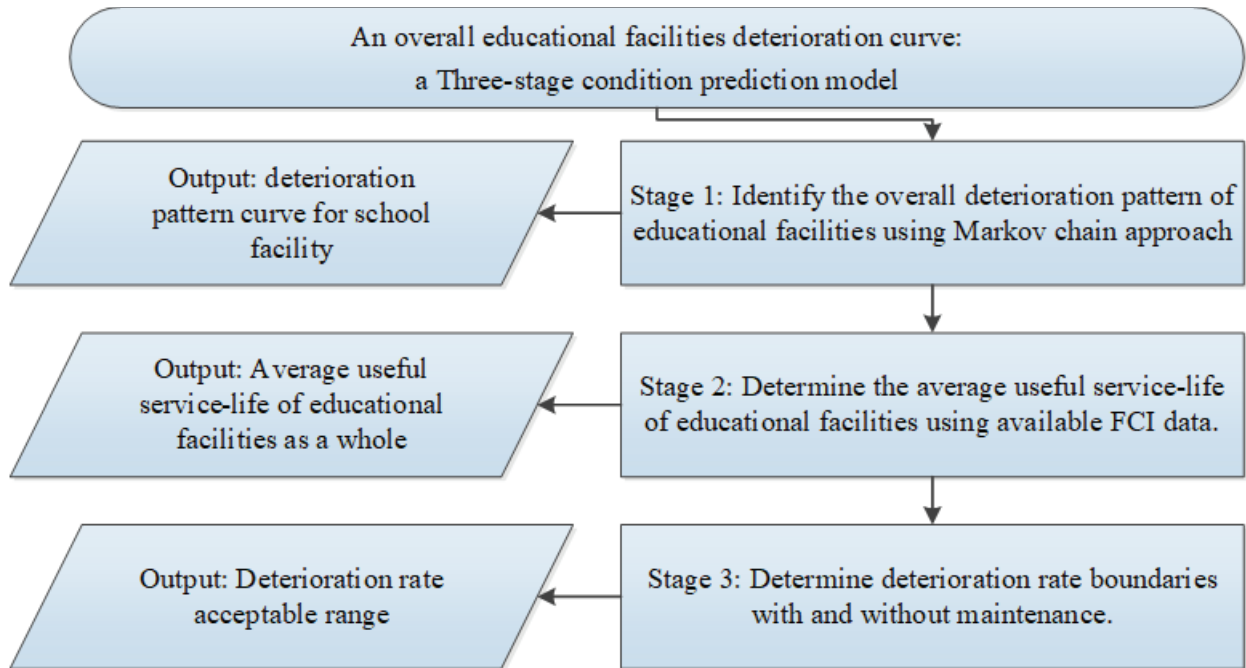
An overall educational facilities deterioration curve: a Three-stage condition prediction model

Stage 1: Identify the overall deterioration pattern of educational facilities using Markov chain approach

Output: deterioration pattern curve for school facility

Stage 2: Determine the average useful service-life of educational facilities using available FCI data.

Output: Average useful service-life of educational facilities as a whole

Stage 3: Determine deterioration rate boundaries with and without maintenance.

Output: Deterioration rate acceptable range